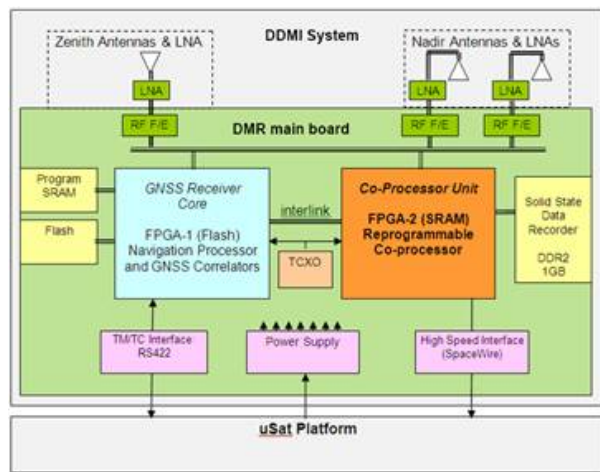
DDMI System

Zenith Antennas & LNA

Nadir Antennas & LNAs

LNA

LNA

LNA

RF F/E

DMR main board

RF F/E

RF F/E

Program SRAM

Flash

GNSS Receiver Core

FPGA-1 (Flash) Navigation Processor and GNSS Correlators

interlink

TCXO

Co-Processor Unit

FPGA-2 (SRAM) Reprogrammable Co-processor

Solid State Data Recorder

DDR2 1GB

TM/TC Interface RS422

Power Supply

High Speed Interface (SpaceWire)

uSat Platform